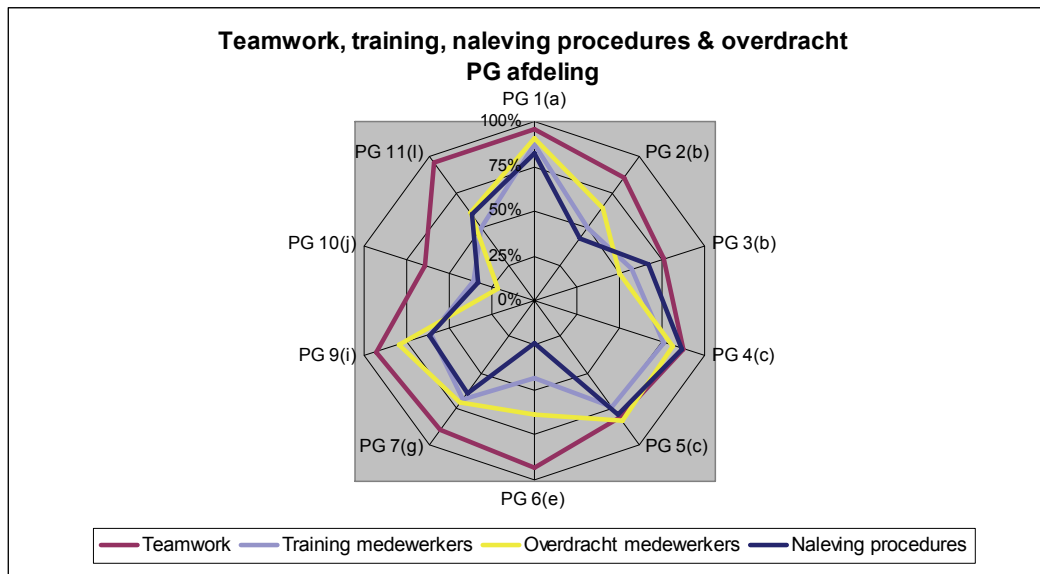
Teamwork, training, naleving procedures & overdracht
PG afdeling

PG 1(a)
100%
75%
50%
25%
0%
PG 2(b)
PG 3(b)
PG 4(c)
PG 5(c)
PG 6(e)
PG 7(g)
PG 9(i)
PG 10(j)
PG 11(l)

Teamwork
Training medewerkers
Overdracht medewerkers
Naleving procedures